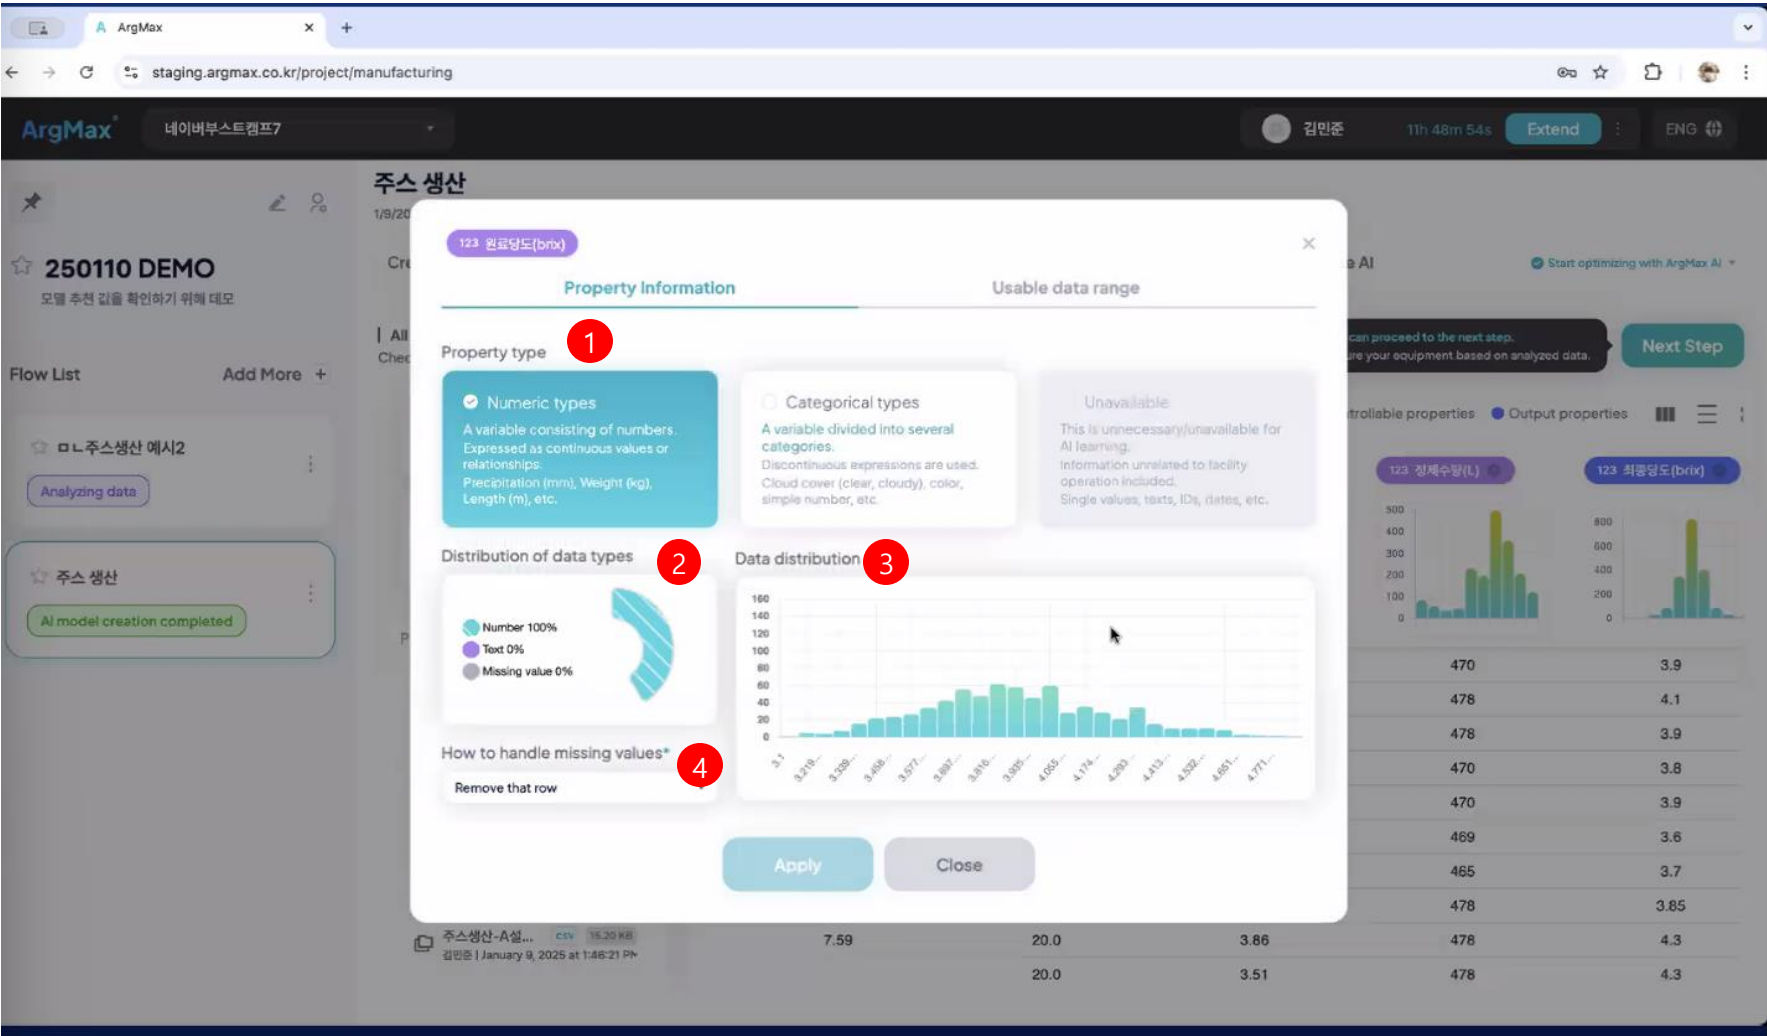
ArgMax

staging.argmax.co.kr/project/manufacturing

ArgMax 네이버부스트캠프7

김민준 11h 48m 54s Extend ENG

250110 DEMO
모델 추천 깁을 확인하기 위해 데모

Flow List Add More +

ㅁㄴ주스생산 예시2
Analyzing data

주스 생산
AI model creation completed

주스 생산
1/9/20

Start optimizing with ArgMax AI

can proceed to the next step.
re your equipment based on analyzed data.

Next Step

trollable properties Output properties

123 정제수량(L)
123 최종당도(brix)

123 원료당도(brix)

Property Information
Usable data range

Property type 1

Numeric types
A variable consisting of numbers. Expressed as continuous values or relationships. Precipitation (mm), Weight (kg), Length (m), etc.

Categorical types
A variable divided into several categories. Discontinuous expressions are used. Cloud cover (clear, cloudy), color, simple number, etc.

Unavailable
This is unnecessary/unavailable for AI learning. Information unrelated to facility operation included. Single values, texts, IDs, dates, etc.

Distribution of data types 2
Number 100%
Text 0%
Missing value 0%

Data distribution 3
160
140
120
100
80
60
40
20
0
3.1 3.219 3.339 3.458 3.577 3.697 3.816 3.935 4.055 4.174 4.293 4.413 4.532 4.651 4.771

How to handle missing values* 4
Remove that row

Apply
Close

| 470 | 3.9 |
|---|---|
| 478 | 4.1 |
| 478 | 3.9 |
| 470 | 3.8 |
| 470 | 3.9 |
| 469 | 3.6 |
| 465 | 3.7 |
| 478 | 3.85 |

주스생산-A설... csv 15.20 KB
김민준 | January 9, 2025 at 1:46:21 PM
7.59 20.0 3.86 478 4.3
20.0 3.51 478 4.3